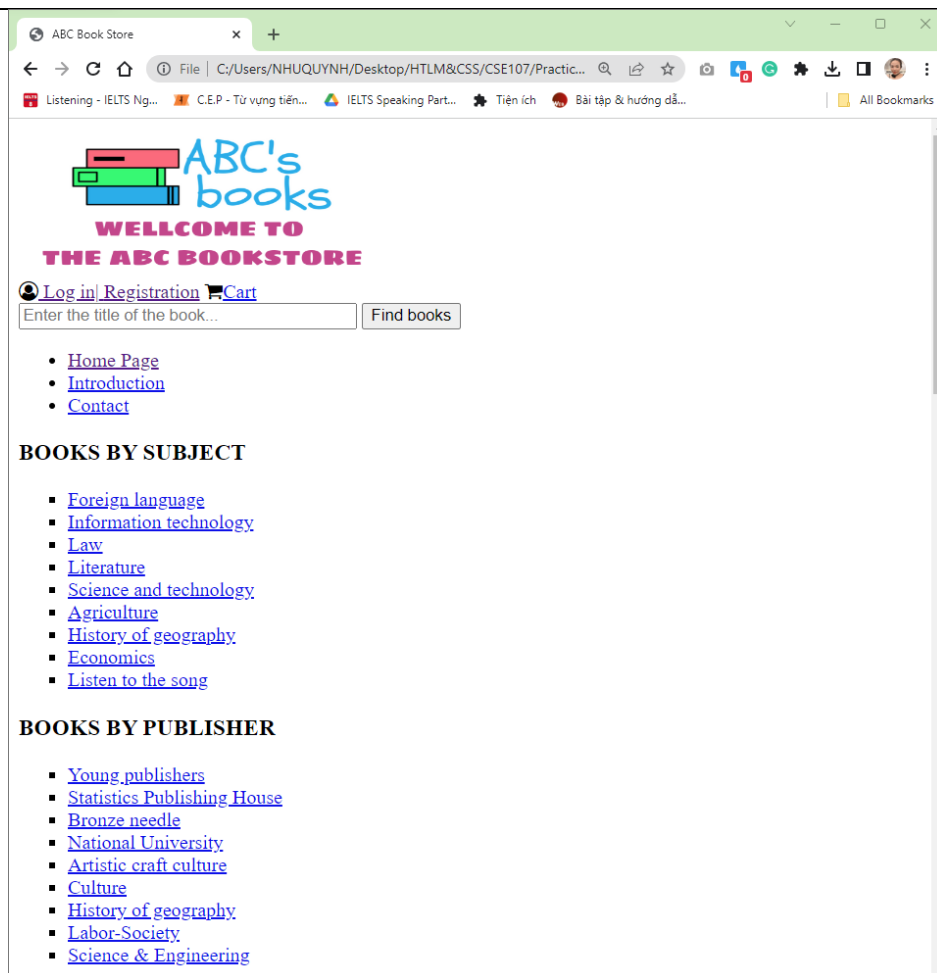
ABC Book Store

File | C:/Users/NHUQUYNH/Desktop/HTLM&CSS/CSE107/Practic...

Listening - IELTS Ng... C.E.P - Từ vựng tiến... IELTS Speaking Part... Tiện ích Bài tập & hướng dẫ... All Bookmarks

ABC's books
WELLCOME TO
THE ABC BOOKSTORE

Log in| Registration Cart

Enter the title of the book... Find books

- Home Page
- Introduction
- Contact

BOOKS BY SUBJECT

- Foreign language
- Information technology
- Law
- Literature
- Science and technology
- Agriculture
- History of geography
- Economics
- Listen to the song

BOOKS BY PUBLISHER

- Young publishers
- Statistics Publishing House
- Bronze needle
- National University
- Artistic craft culture
- Culture
- History of geography
- Labor-Society
- Science & Engineering